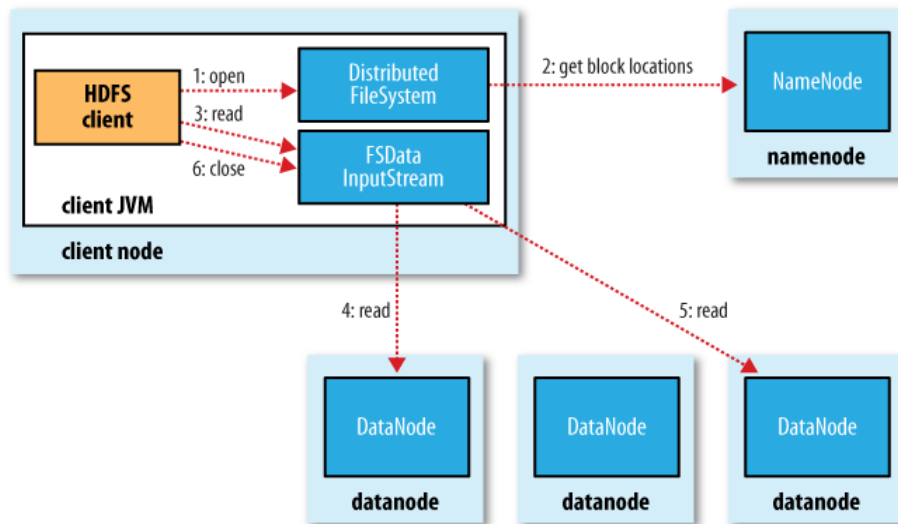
HDFS client

1: open

3: read

6: close

Distributed FileSystem

FSData InputStream

client JVM

client node

2: get block locations

NameNode

namenode

4: read

5: read

DataNode

datanode

DataNode

datanode

DataNode

datanode